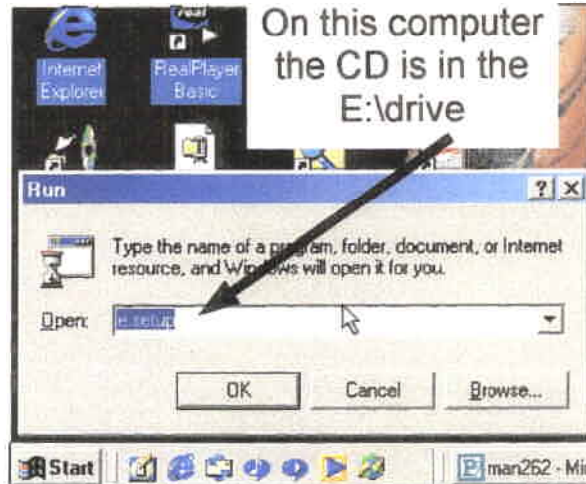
Internet Explorer

Real

RealPlayer Basic

On this computer the CD is in the E:\drive

Run

?

X

Type the name of a pro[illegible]am, folder, document, or Internet resource, and Win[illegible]ows will open it for you.

Open:

e:\setup

OK

Cancel

Browse...

Start

man262 - Mi